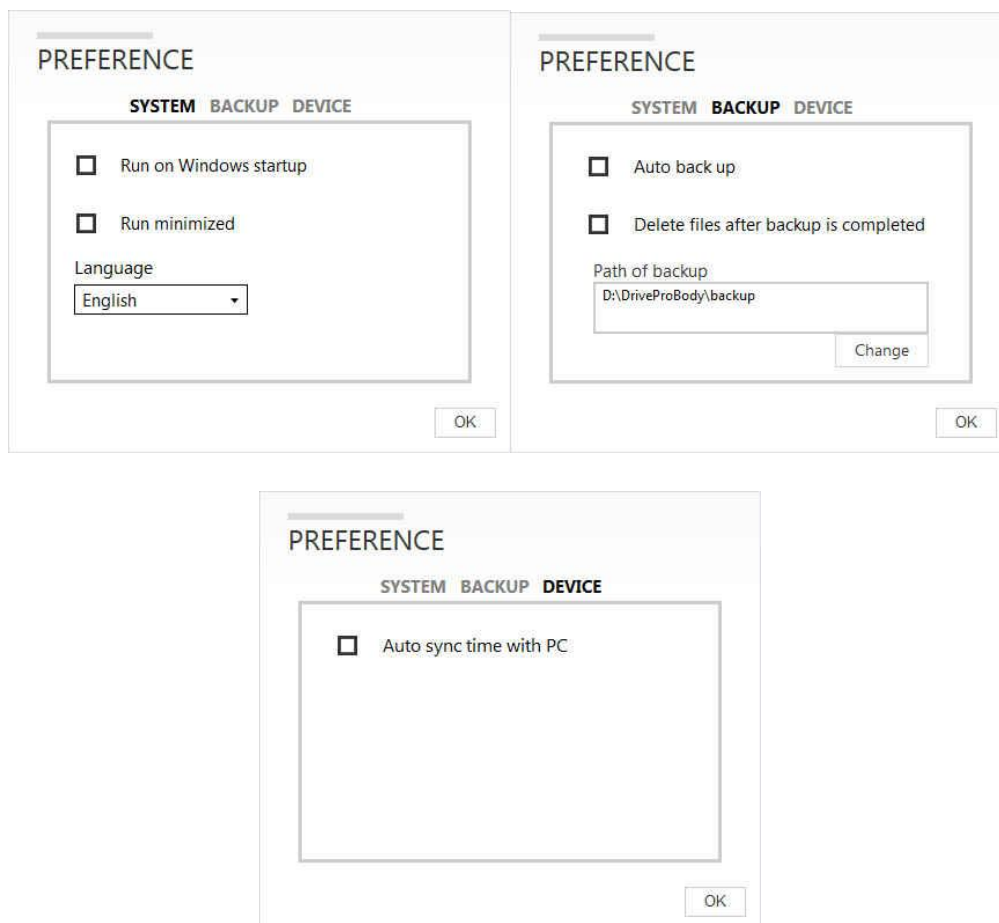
PREFERENCE

SYSTEM BACKUP DEVICE

Run on Windows startup

Run minimized

Language

English

OK

PREFERENCE

SYSTEM BACKUP DEVICE

Auto back up

Delete files after backup is completed

Path of backup

D:\DriveProBody\backup

Change

OK

PREFERENCE

SYSTEM BACKUP DEVICE

Auto sync time with PC

OK